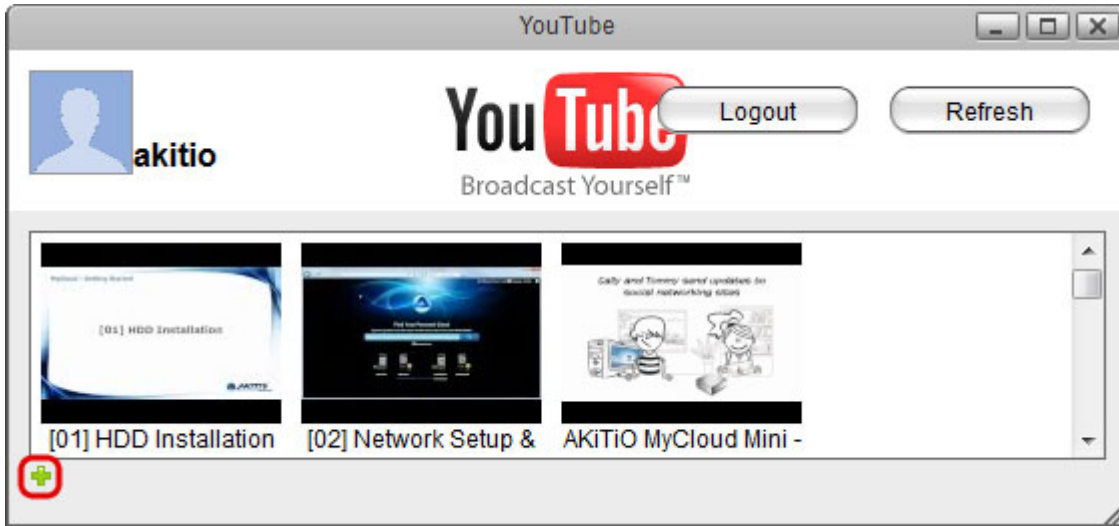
YouTube

akitio

YouTube
Broadcast Yourself™

Logout

Refresh

[01] HDD Installation

Find Your Personal Cloud

Cally and Tommy send updates to social networking sites

[01] HDD Installation

[02] Network Setup &

AKiTiO MyCloud Mini -